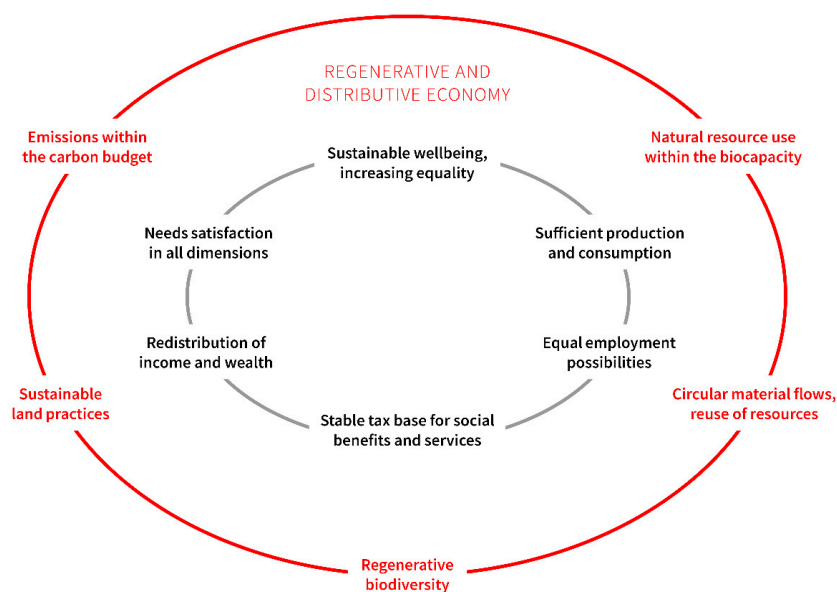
REGENERATIVE AND DISTRIBUTIVE ECONOMY

Emissions within the carbon budget

Natural resource use within the biocapacity

Sustainable wellbeing, increasing equality

Needs satisfaction in all dimensions

Sufficient production and consumption

Redistribution of income and wealth

Equal employment possibilities

Stable tax base for social benefits and services

Sustainable land practices

Circular material flows, reuse of resources

Regenerative biodiversity